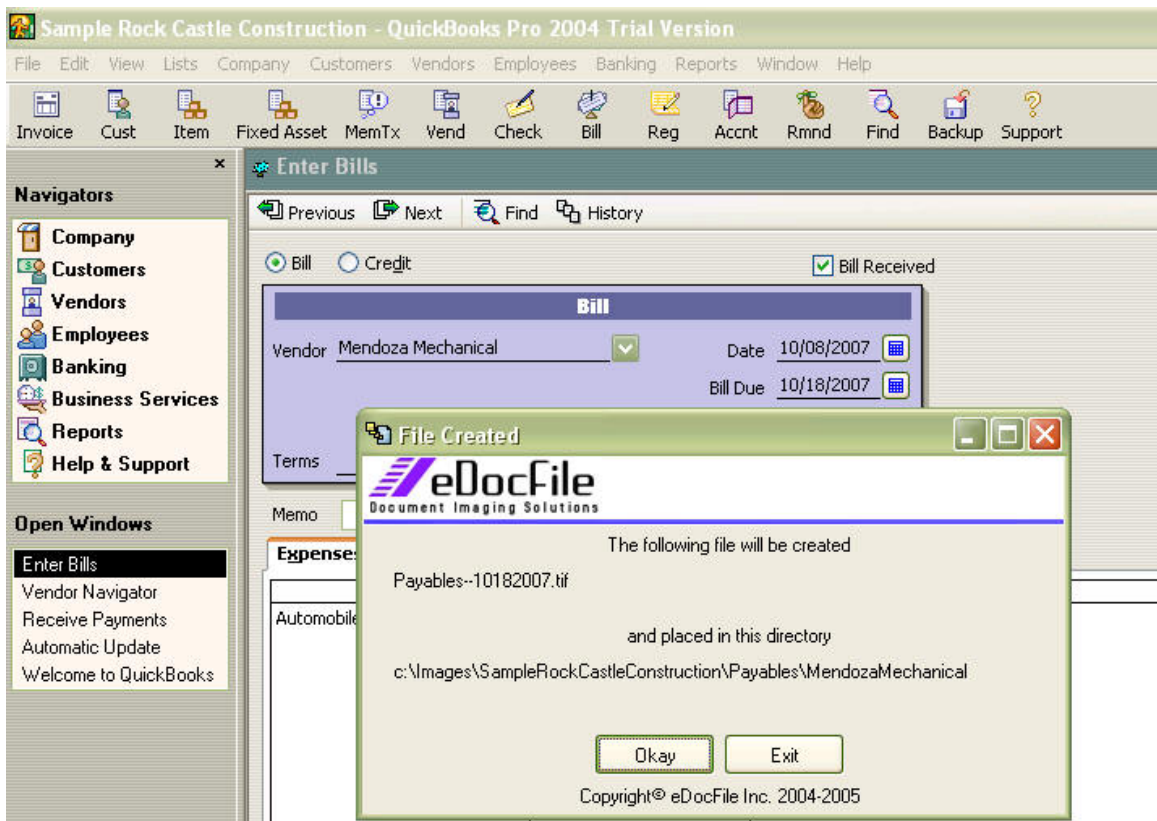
Sample Rock Castle Construction - QuickBooks Pro 2004 Trial Version

File Edit View Lists Company Customers Vendors Employees Banking Reports Window Help

Invoice Cust Item Fixed Asset MemTx Vend Check Bill Reg Accnt Rmnd Find Backup Support

×

Navigators

Company
Customers
Vendors
Employees
Banking
Business Services
Reports
Help & Support

Open Windows

Enter Bills
Vendor Navigator
Receive Payments
Automatic Update
Welcome to QuickBooks

Enter Bills

Previous Next Find History

Bill Credit

Bill Received

Bill

Vendor Mendoza Mechanical

Date 10/08/2007

Bill Due 10/18/2007

Terms

Memo

Expenses

Automobile

File Created

eDocFile
Document Imaging Solutions

The following file will be created

Payables--10182007.tif

and placed in this directory

c:\Images\SampleRockCastleConstruction\Payables\MendozaMechanical

Okay Exit

Copyright© eDocFile Inc. 2004-2005